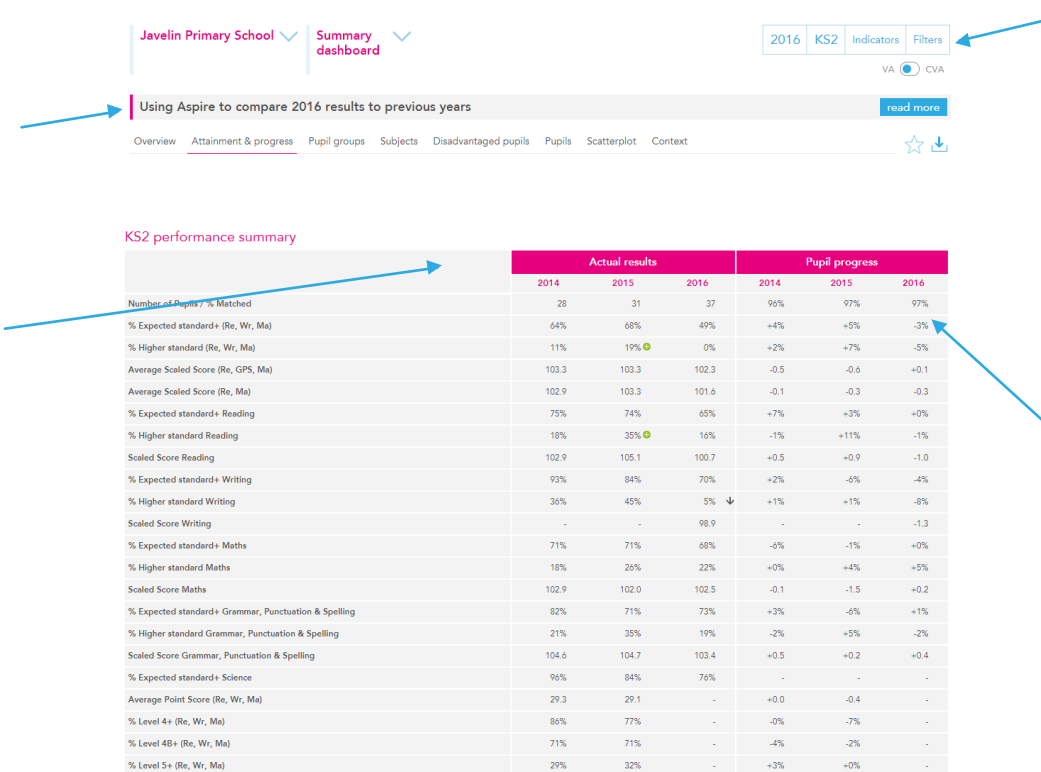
Javelin Primary School

Summary dashboard

2016 KS2 Indicators Filters

VA CVA

Using Aspire to compare 2016 results to previous years

read more

Overview Attainment & progress Pupil groups Subjects Disadvantaged pupils Pupils Scatterplot Context

KS2 performance summary

| | Actual results | | | Pupil progress | | |
|---|---|---|---|---|---|---|
| | 2014 | 2015 | 2016 | 2014 | 2015 | 2016 |
| Number of Pupils / % Matched | 28 | 31 | 37 | 96% | 97% | 97% |
| % Expected standard+ (Re, Wr, Ma) | 64% | 68% | 49% | +4% | +5% | -3% |
| % Higher standard (Re, Wr, Ma) | 11% | 19% | 0% | +2% | +7% | -5% |
| Average Scaled Score (Re, GPS, Ma) | 103.3 | 103.3 | 102.3 | -0.5 | -0.6 | +0.1 |
| Average Scaled Score (Re, Ma) | 102.9 | 103.3 | 101.6 | -0.1 | -0.3 | -0.3 |
| % Expected standard+ Reading | 75% | 74% | 65% | +7% | +3% | +0% |
| % Higher standard Reading | 18% | 35% | 16% | -1% | +11% | -1% |
| Scaled Score Reading | 102.9 | 105.1 | 100.7 | +0.5 | +0.9 | -1.0 |
| % Expected standard+ Writing | 93% | 84% | 70% | +2% | -6% | -4% |
| % Higher standard Writing | 36% | 45% | 5% | +1% | +1% | -8% |
| Scaled Score Writing | - | - | 98.9 | - | - | -1.3 |
| % Expected standard+ Maths | 71% | 71% | 68% | -6% | -1% | +0% |
| % Higher standard Maths | 18% | 26% | 22% | +0% | +4% | +5% |
| Scaled Score Maths | 102.9 | 102.0 | 102.5 | -0.1 | -1.5 | +0.2 |
| % Expected standard+ Grammar, Punctuation & Spelling | 82% | 71% | 73% | +3% | -6% | +1% |
| % Higher standard Grammar, Punctuation & Spelling | 21% | 35% | 19% | -2% | +5% | -2% |
| Scaled Score Grammar, Punctuation & Spelling | 104.6 | 104.7 | 103.4 | +0.5 | +0.2 | +0.4 |
| % Expected standard+ Science | 96% | 84% | 76% | - | - | - |
| Average Point Score (Re, Wr, Ma) | 29.3 | 29.1 | - | +0.0 | -0.4 | - |
| % Level 4+ (Re, Wr, Ma) | 86% | 77% | - | -0% | -7% | - |
| % Level 4B+ (Re, Wr, Ma) | 71% | 71% | - | -4% | -2% | - |
| % Level 5+ (Re, Wr, Ma) | 29% | 32% | - | +3% | +0% | - |